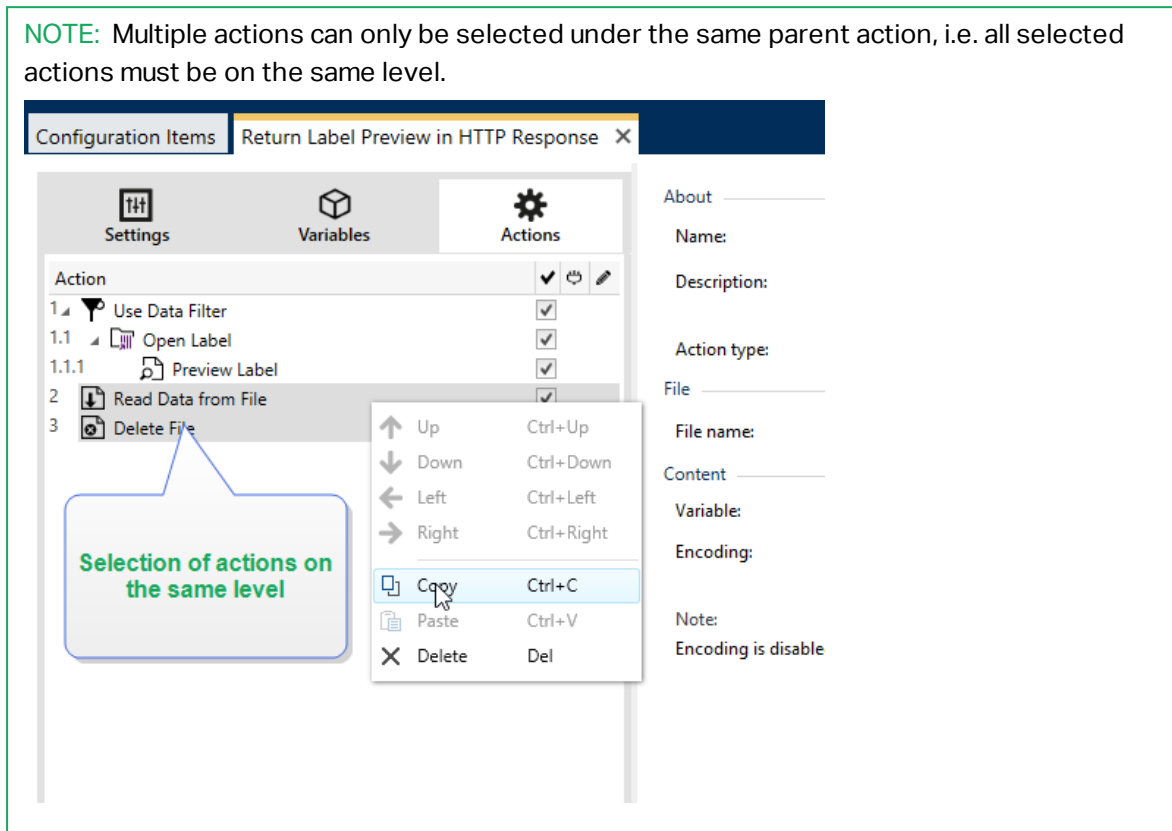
NOTE: Multiple actions can only be selected under the same parent action, i.e. all selected actions must be on the same level.

Configuration Items
Return Label Preview in HTTP Response ✕

Settings
Variables
Actions

Action
1 Use Data Filter
1.1 Open Label
1.1.1 Preview Label
2 Read Data from File
3 Delete File

Up Ctrl+Up
Down Ctrl+Down
Left Ctrl+Left
Right Ctrl+Right
Copy Ctrl+C
Paste Ctrl+V
Delete Del

Selection of actions on the same level

About
Name:
Description:
Action type:
File
File name:
Content
Variable:
Encoding:
Note:
Encoding is disable